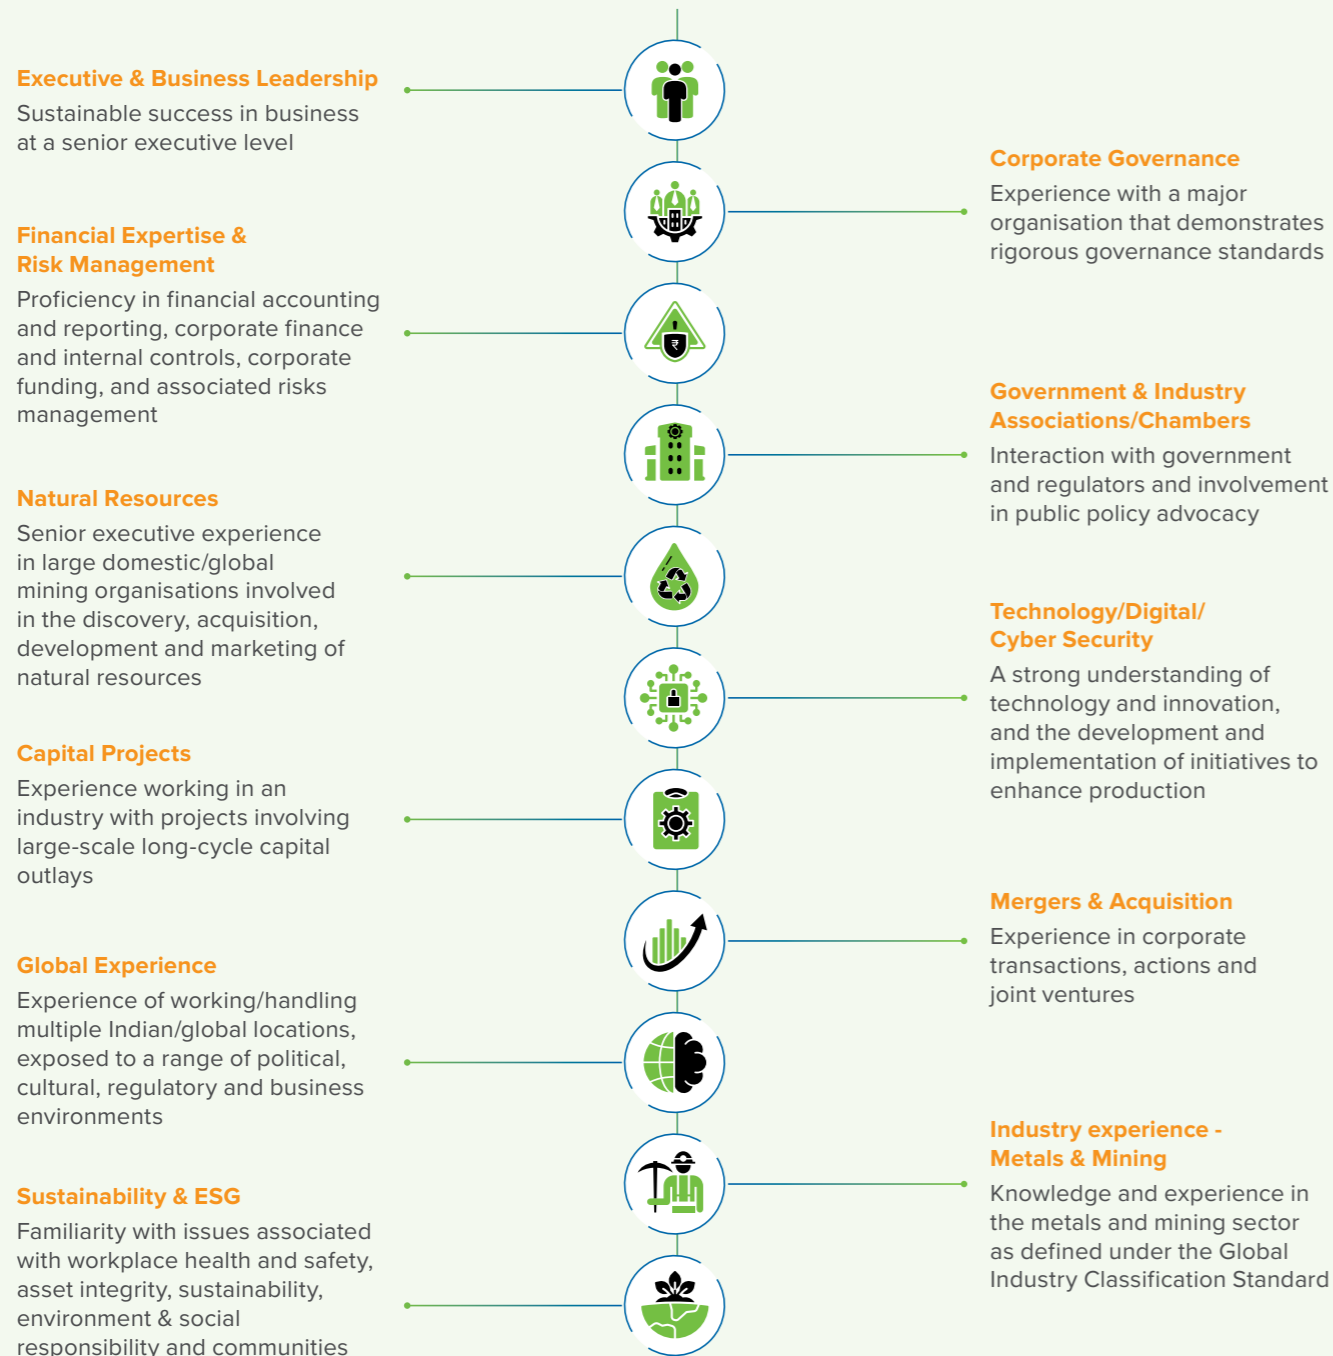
Executive & Business Leadership
Sustainable success in business at a senior executive level

Corporate Governance
Experience with a major organisation that demonstrates rigorous governance standards

Financial Expertise & Risk Management
Proficiency in financial accounting and reporting, corporate finance and internal controls, corporate funding, and associated risks management

Government & Industry Associations/Chambers
Interaction with government and regulators and involvement in public policy advocacy

Natural Resources
Senior executive experience in large domestic/global mining organisations involved in the discovery, acquisition, development and marketing of natural resources

Technology/Digital/ Cyber Security
A strong understanding of technology and innovation, and the development and implementation of initiatives to enhance production

Capital Projects
Experience working in an industry with projects involving large-scale long-cycle capital outlays

Mergers & Acquisition
Experience in corporate transactions, actions and joint ventures

Global Experience
Experience of working/handling multiple Indian/global locations, exposed to a range of political, cultural, regulatory and business environments

Industry experience - Metals & Mining
Knowledge and experience in the metals and mining sector as defined under the Global Industry Classification Standard

Sustainability & ESG
Familiarity with issues associated with workplace health and safety, asset integrity, sustainability, environment & social responsibility and communities